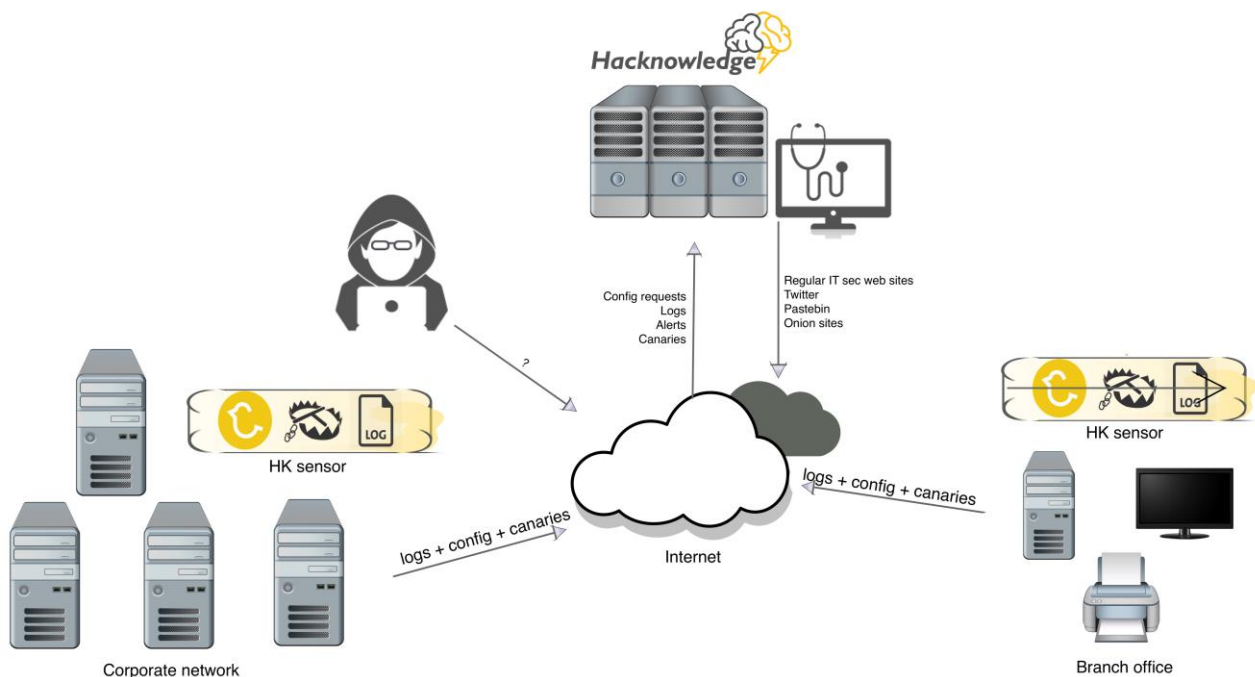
Hacknowledge

Config requests
Logs
Alerts
Canaries

Regular IT sec web sites
Twitter
Pastebin
Onion sites

?

LOG

HK sensor

LOG

HK sensor

logs + config + canaries

logs + config + canaries

Internet

Corporate network

Branch office